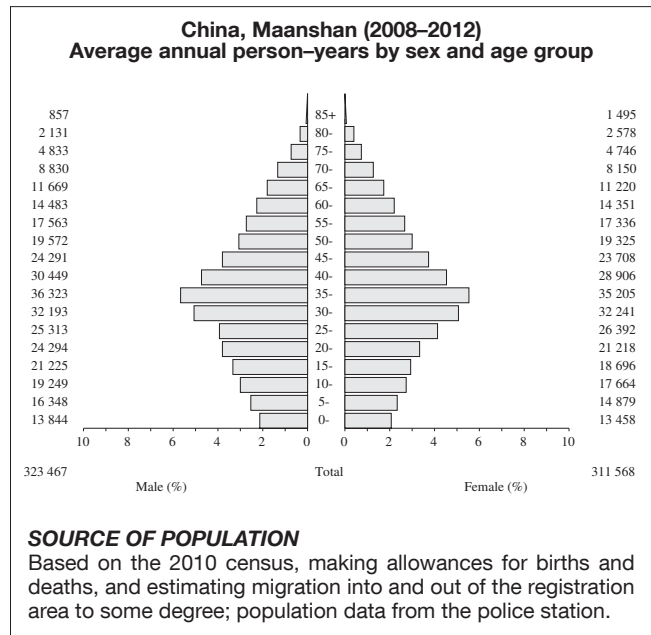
**China, Maanshan (2008–2012)**
**Average annual person–years by sex and age group**

| Male | Age | Female |
|---|---|---|
| 857 | 85+ | 1 495 |
| 2 131 | 80- | 2 578 |
| 4 833 | 75- | 4 746 |
| 8 830 | 70- | 8 150 |
| 11 669 | 65- | 11 220 |
| 14 483 | 60- | 14 351 |
| 17 563 | 55- | 17 336 |
| 19 572 | 50- | 19 325 |
| 24 291 | 45- | 23 708 |
| 30 449 | 40- | 28 906 |
| 36 323 | 35- | 35 205 |
| 32 193 | 30- | 32 241 |
| 25 313 | 25- | 26 392 |
| 24 294 | 20- | 21 218 |
| 21 225 | 15- | 18 696 |
| 19 249 | 10- | 17 664 |
| 16 348 | 5- | 14 879 |
| 13 844 | 0- | 13 458 |

10 8 6 4 2 0 0 2 4 6 8 10

323 467 Total 311 568
Male (%) Female (%)

***SOURCE OF POPULATION***
Based on the 2010 census, making allowances for births and deaths, and estimating migration into and out of the registration area to some degree; population data from the police station.